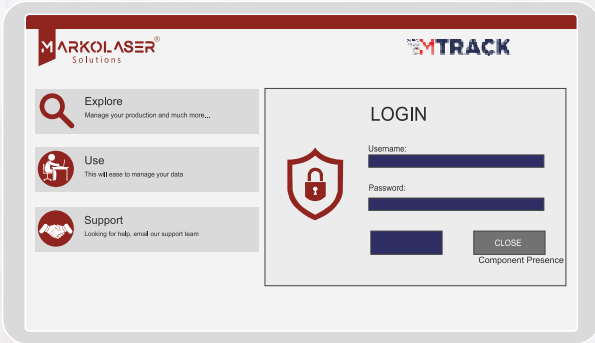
MARKOLASER®
Solutions

MTRACK

Explore
Manage your production and much more...

Use
This will ease to manage your data

Support
Looking for help, email our support team

LOGIN

Username:

Password:

CLOSE

Component Presence